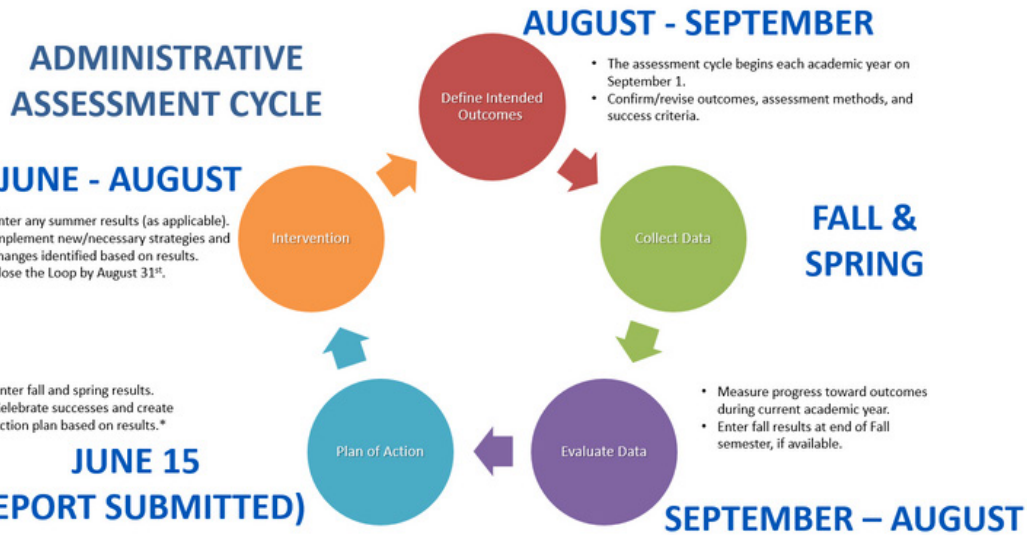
ADMINISTRATIVE ASSESSMENT CYCLE

AUGUST - SEPTEMBER

Define Intended Outcomes

• The assessment cycle begins each academic year on September 1.
• Confirm/revise outcomes, assessment methods, and success criteria.

FALL & SPRING

Collect Data

Evaluate Data

• Measure progress toward outcomes during current academic year.
• Enter fall results at end of Fall semester, if available.

SEPTEMBER – AUGUST

Plan of Action

nter fall and spring results.
elebrate successes and create ction plan based on results.*

JUNE 15
EPORT SUBMITTED)

Intervention

JUNE - AUGUST

nter any summer results (as applicable).
nplement new/necessary strategies and hanges identified based on results.
lose the Loop by August 31$^{st}$.